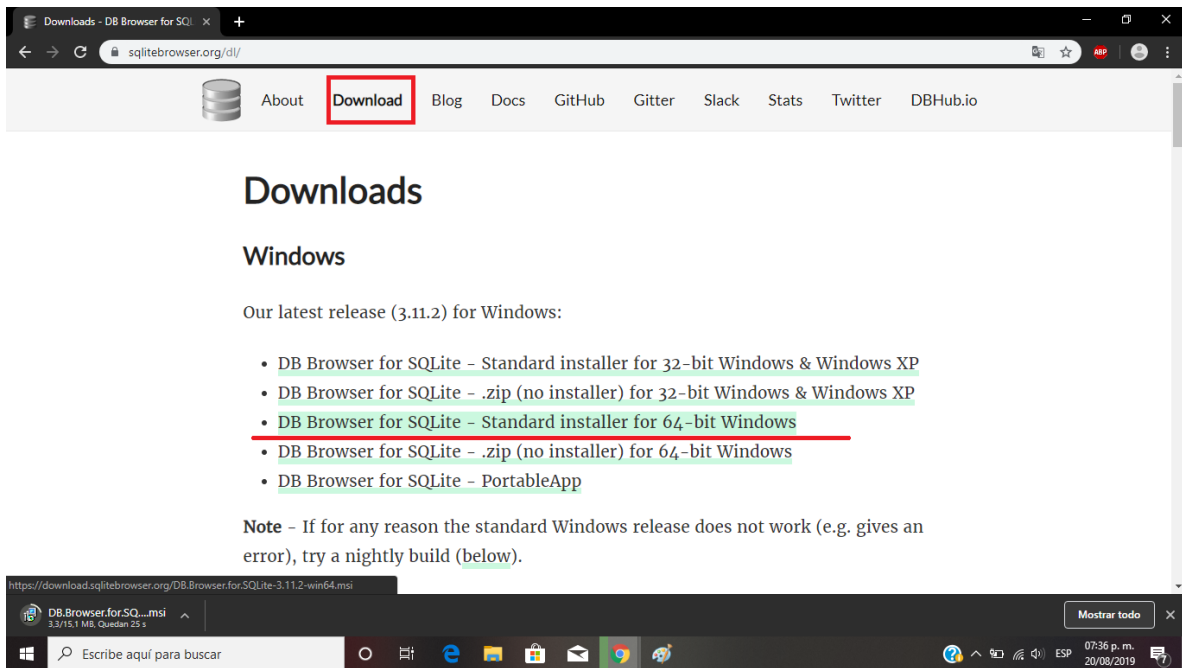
Downloads - DB Browser for SQL ×
+
sqlitebrowser.org/dl/
ABP

About Download Blog Docs GitHub Gitter Slack Stats Twitter DBHub.io

Downloads

Windows

Our latest release (3.11.2) for Windows:

- DB Browser for SQLite - Standard installer for 32-bit Windows & Windows XP
- DB Browser for SQLite - .zip (no installer) for 32-bit Windows & Windows XP
- DB Browser for SQLite - Standard installer for 64-bit Windows
- DB Browser for SQLite - .zip (no installer) for 64-bit Windows
- DB Browser for SQLite - PortableApp

**Note** - If for any reason the standard Windows release does not work (e.g. gives an error), try a nightly build (below).

https://download.sqlitebrowser.org/DB.Browser.for.SQLite-3.11.2-win64.msi

DB.Browser.for.SQ....msi
3,3/15,1 MB, Quedan 25 s

Mostrar todo ×

Escribe aquí para buscar

ESP 07:36 p. m. 20/08/2019